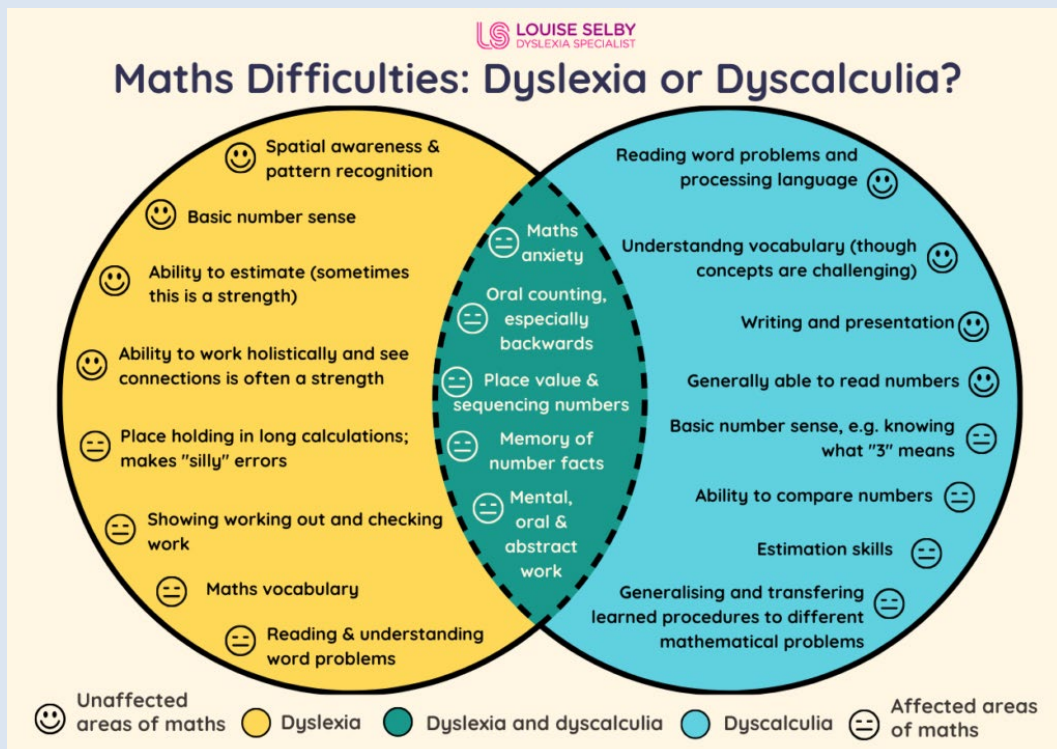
LS LOUISE SELBY DYSLEXIA SPECIALIST

Maths Difficulties: Dyslexia or Dyscalculia?

Spatial awareness & pattern recognition

Basic number sense

Ability to estimate (sometimes this is a strength)

Ability to work holistically and see connections is often a strength

Place holding in long calculations; makes "silly" errors

Showing working out and checking work

Maths vocabulary

Reading & understanding word problems

Maths anxiety

Oral counting, especially backwards

Place value & sequencing numbers

Memory of number facts

Mental, oral & abstract work

Reading word problems and processing language

Understandng vocabulary (though concepts are challenging)

Writing and presentation

Generally able to read numbers

Basic number sense, e.g. knowing what "3" means

Ability to compare numbers

Estimation skills

Generalising and transfering learned procedures to different mathematical problems

Unaffected areas of maths Dyslexia Dyslexia and dyscalculia Dyscalculia Affected areas of maths